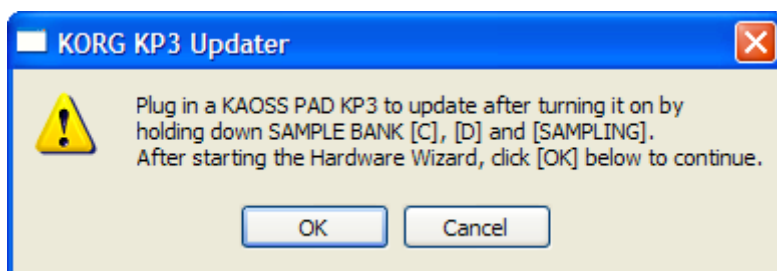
KORG KP3 Updater

Plug in a KAOSS PAD KP3 to update after turning it on by holding down SAMPLE BANK [C], [D] and [SAMPLING].
After starting the Hardware Wizard, click [OK] below to continue.

OK

Cancel